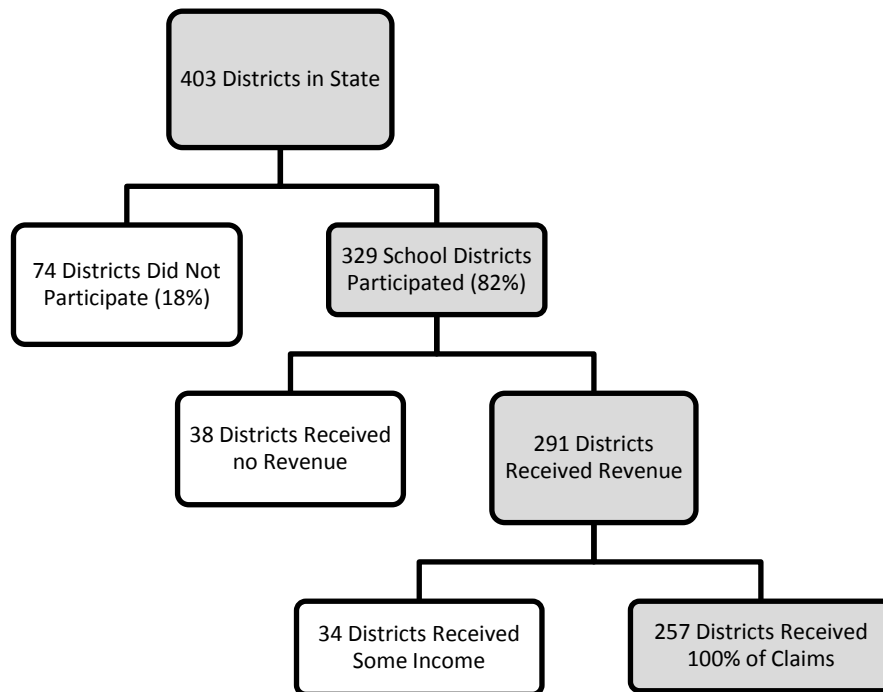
403 Districts in State

74 Districts Did Not Participate (18%)

329 School Districts Participated (82%)

38 Districts Received no Revenue

291 Districts Received Revenue

34 Districts Received Some Income

257 Districts Received 100% of Claims